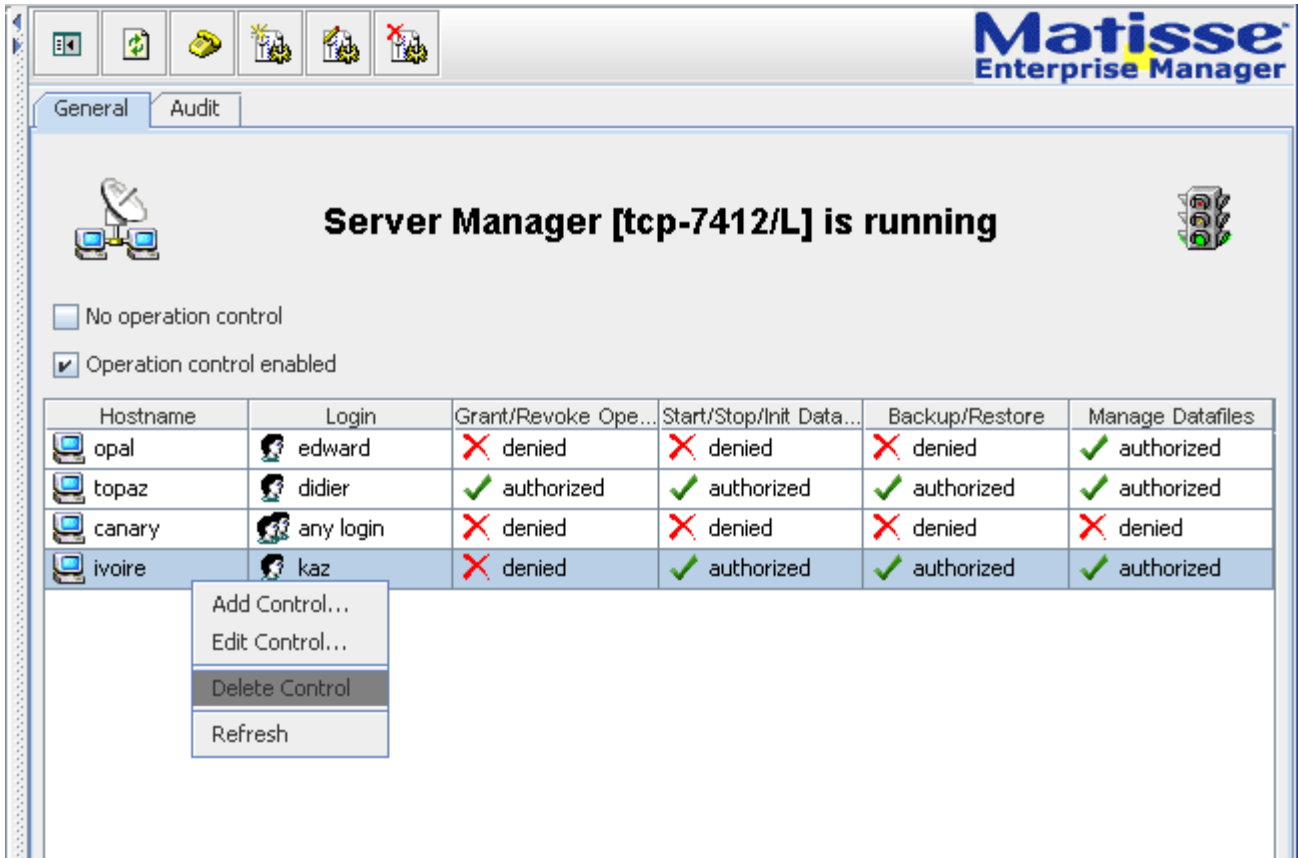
Matisse
Enterprise Manager

General | Audit

Server Manager [tcp-7412/L] is running

No operation control

Operation control enabled

| Hostname | Login | Grant/Revoke Ope... | Start/Stop/Init Data... | Backup/Restore | Manage Datafiles |
|---|---|---|---|---|---|
| opal | edward | denied | denied | denied | authorized |
| topaz | didier | authorized | authorized | authorized | authorized |
| canary | any login | denied | denied | denied | denied |
| ivoire | kaz | denied | authorized | authorized | authorized |

Add Control...
Edit Control...
Delete Control
Refresh